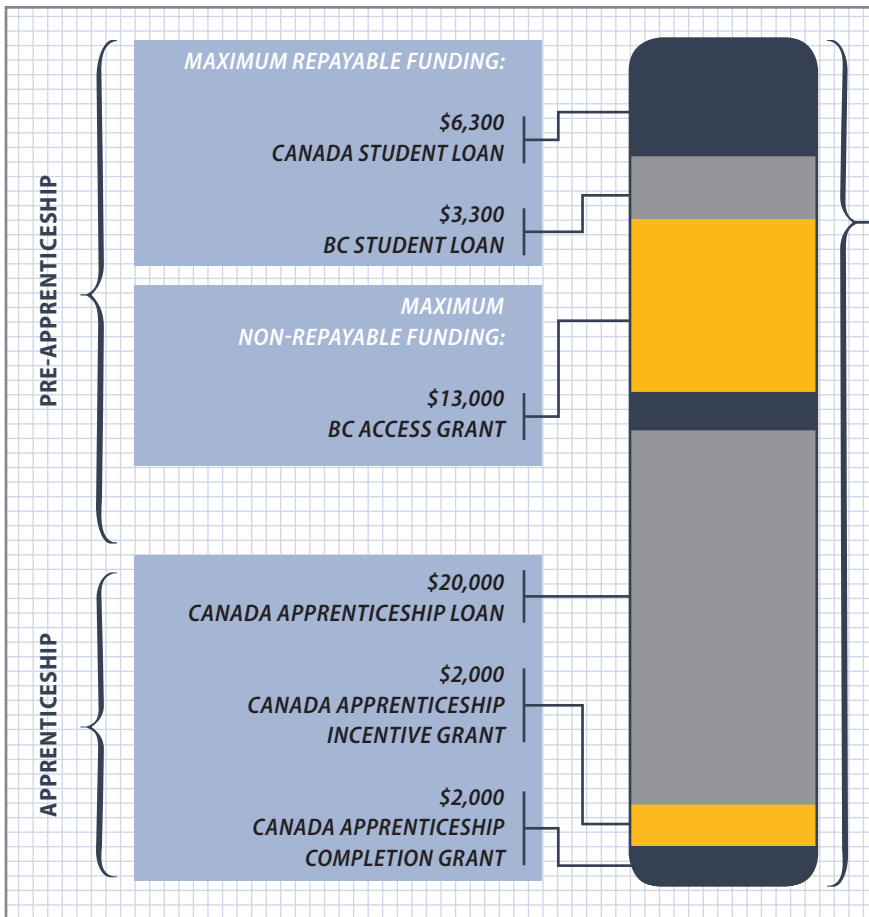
PRE-APPRENTICESHIP

MAXIMUM REPAYABLE FUNDING:

$6,300
CANADA STUDENT LOAN

$3,300
BC STUDENT LOAN

MAXIMUM
NON-REPAYABLE FUNDING:

$13,000
BC ACCESS GRANT

APPRENTICESHIP

$20,000
CANADA APPRENTICESHIP LOAN

$2,000
CANADA APPRENTICESHIP
INCENTIVE GRANT

$2,000
CANADA APPRENTICESHIP
COMPLETION GRANT